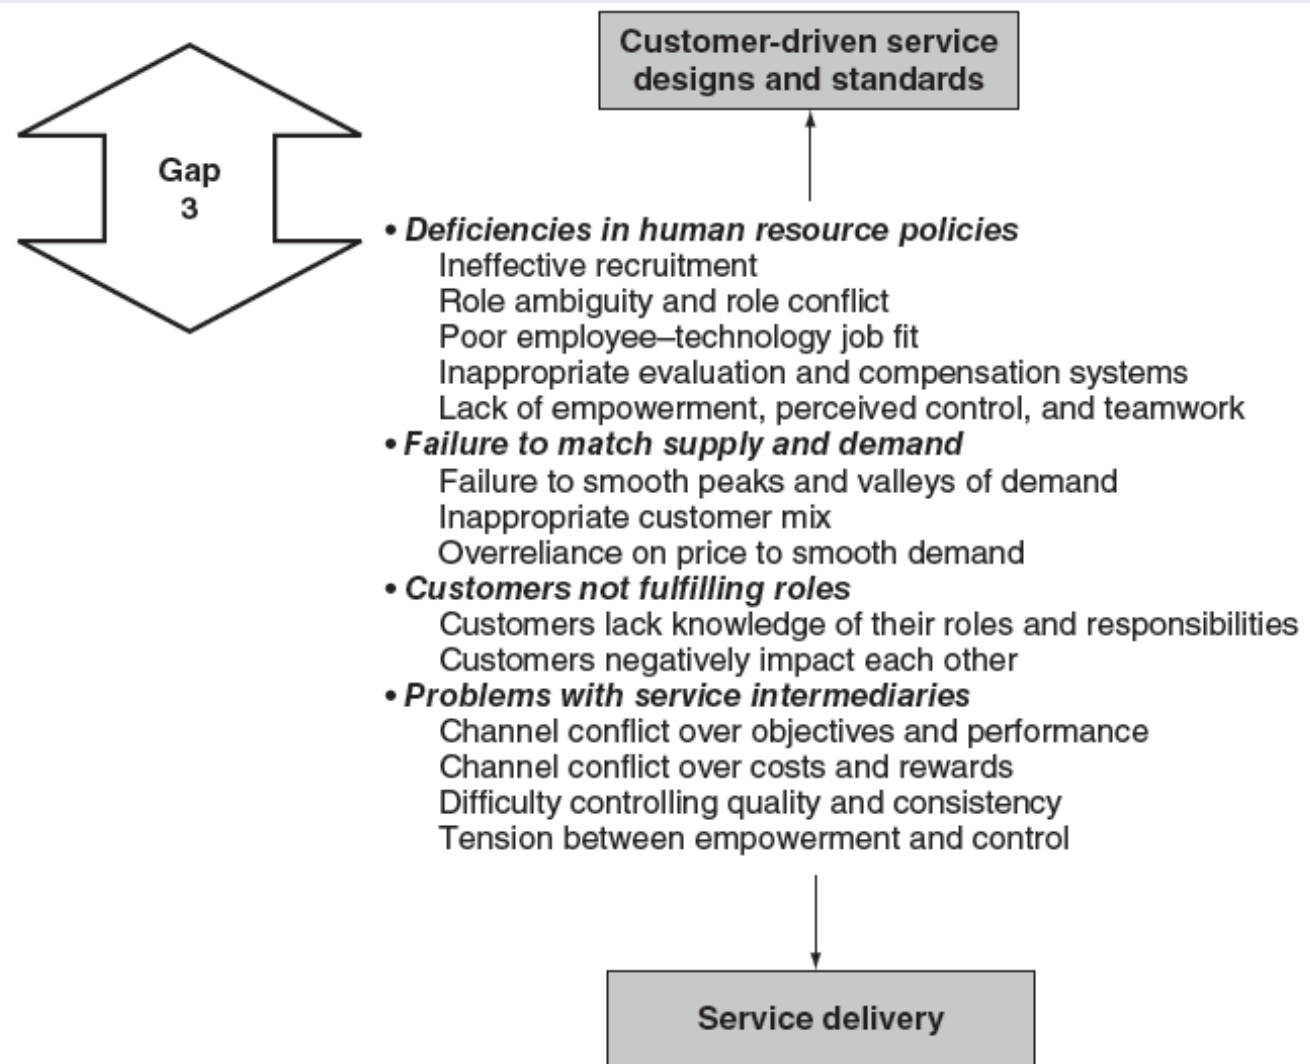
Customer-driven service designs and standards

Gap 3

• *Deficiencies in human resource policies*
Ineffective recruitment
Role ambiguity and role conflict
Poor employee–technology job fit
Inappropriate evaluation and compensation systems
Lack of empowerment, perceived control, and teamwork

• *Failure to match supply and demand*
Failure to smooth peaks and valleys of demand
Inappropriate customer mix
Overreliance on price to smooth demand

• *Customers not fulfilling roles*
Customers lack knowledge of their roles and responsibilities
Customers negatively impact each other

• *Problems with service intermediaries*
Channel conflict over objectives and performance
Channel conflict over costs and rewards
Difficulty controlling quality and consistency
Tension between empowerment and control

Service delivery